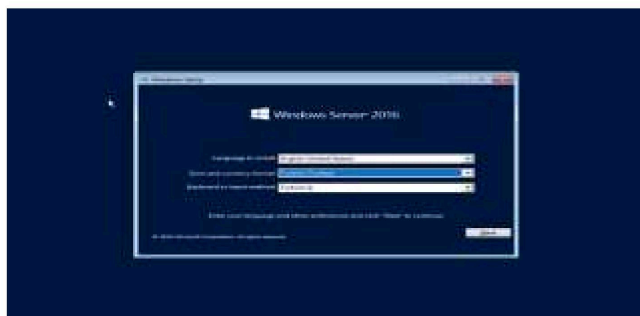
Windows Setup

Windows Server 2016

Language to install: English (United States)

Time and currency format: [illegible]

Keyboard or input method: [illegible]

Enter your language and other preferences and click "Next" to continue.

© 2016 Microsoft Corporation. All rights reserved.

Next